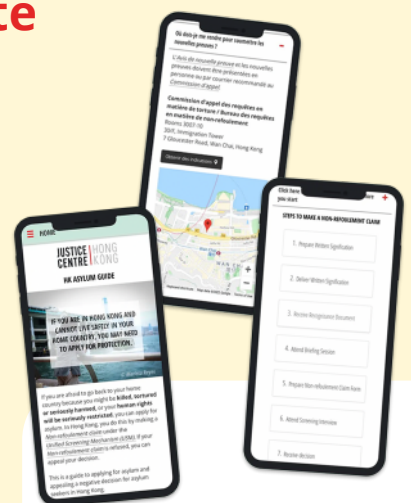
te

Où dois-je me rendre pour soumettre les nouvelles preuves ?

L'Avis de nouvelle preuve et les nouvelles preuves doivent être présentées en personne ou par courrier recommandé au Commission d'appel

Commission d'appel des requêtes en matière de torture / Bureau des requêtes en matière de non-refoulement
Rooms 3007-11
30/F, Immigration Tower
7 Gloucester Road, Wan Chai, Hong Kong

Obtenir des indications

HOME

JUSTICE CENTRE HONG KONG

HK ASYLUM GUIDE

IF YOU ARE IN HONG KONG AND CANNOT LIVE SAFELY IN YOUR HOME COUNTRY, YOU MAY NEED TO APPLY FOR PROTECTION.

If you are afraid to go back to your home country because you might be killed, tortured or seriously harmed, or your human rights will be seriously restricted, you can apply for asylum. In Hong Kong, you do this by making a Non-refoulement claim under the Unified Screening Mechanism (USM). If your Non-refoulement claim is refused, you can appeal your decision.

This is a guide to applying for asylum and appealing a negative decision for asylum seekers in Hong Kong.

Click here you start

STEPS TO MAKE A NON-REFOULEMENT CLAIM

1. Prepare Written Signification

2. Deliver Written Signification

3. Receive Recognizance Document

4. Attend Briefing Session

5. Prepare Non-refoulement Claim Form

6. Attend Screening Interview

7. Receive decision